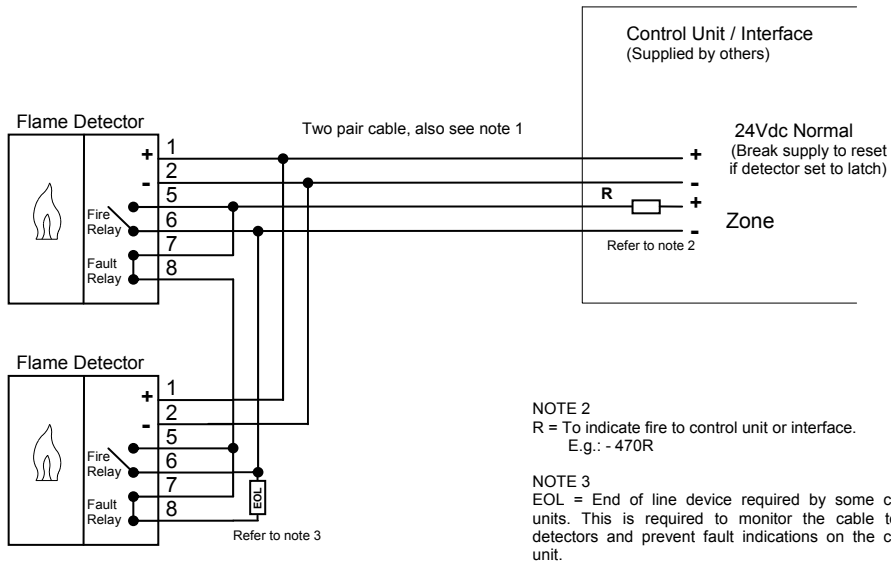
Control Unit / Interface
(Supplied by others)

Flame Detector

Two pair cable, also see note 1

24Vdc Normal
(Break supply to reset if detector set to latch)

+
1
2
-
5
Fire Relay
6
7
Fault Relay
8

+
-
R
+
-
Zone
Refer to note 2

Flame Detector

+
1
2
-
5
Fire Relay
6
7
Fault Relay
8

EOL
Refer to note 3

NOTE 2
R = To indicate fire to control unit or interface.
E.g.: - 470R

NOTE 3
EOL = End of line device required by some c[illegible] units. This is required to monitor the cable t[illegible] detectors and prevent fault indications on the c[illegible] unit.